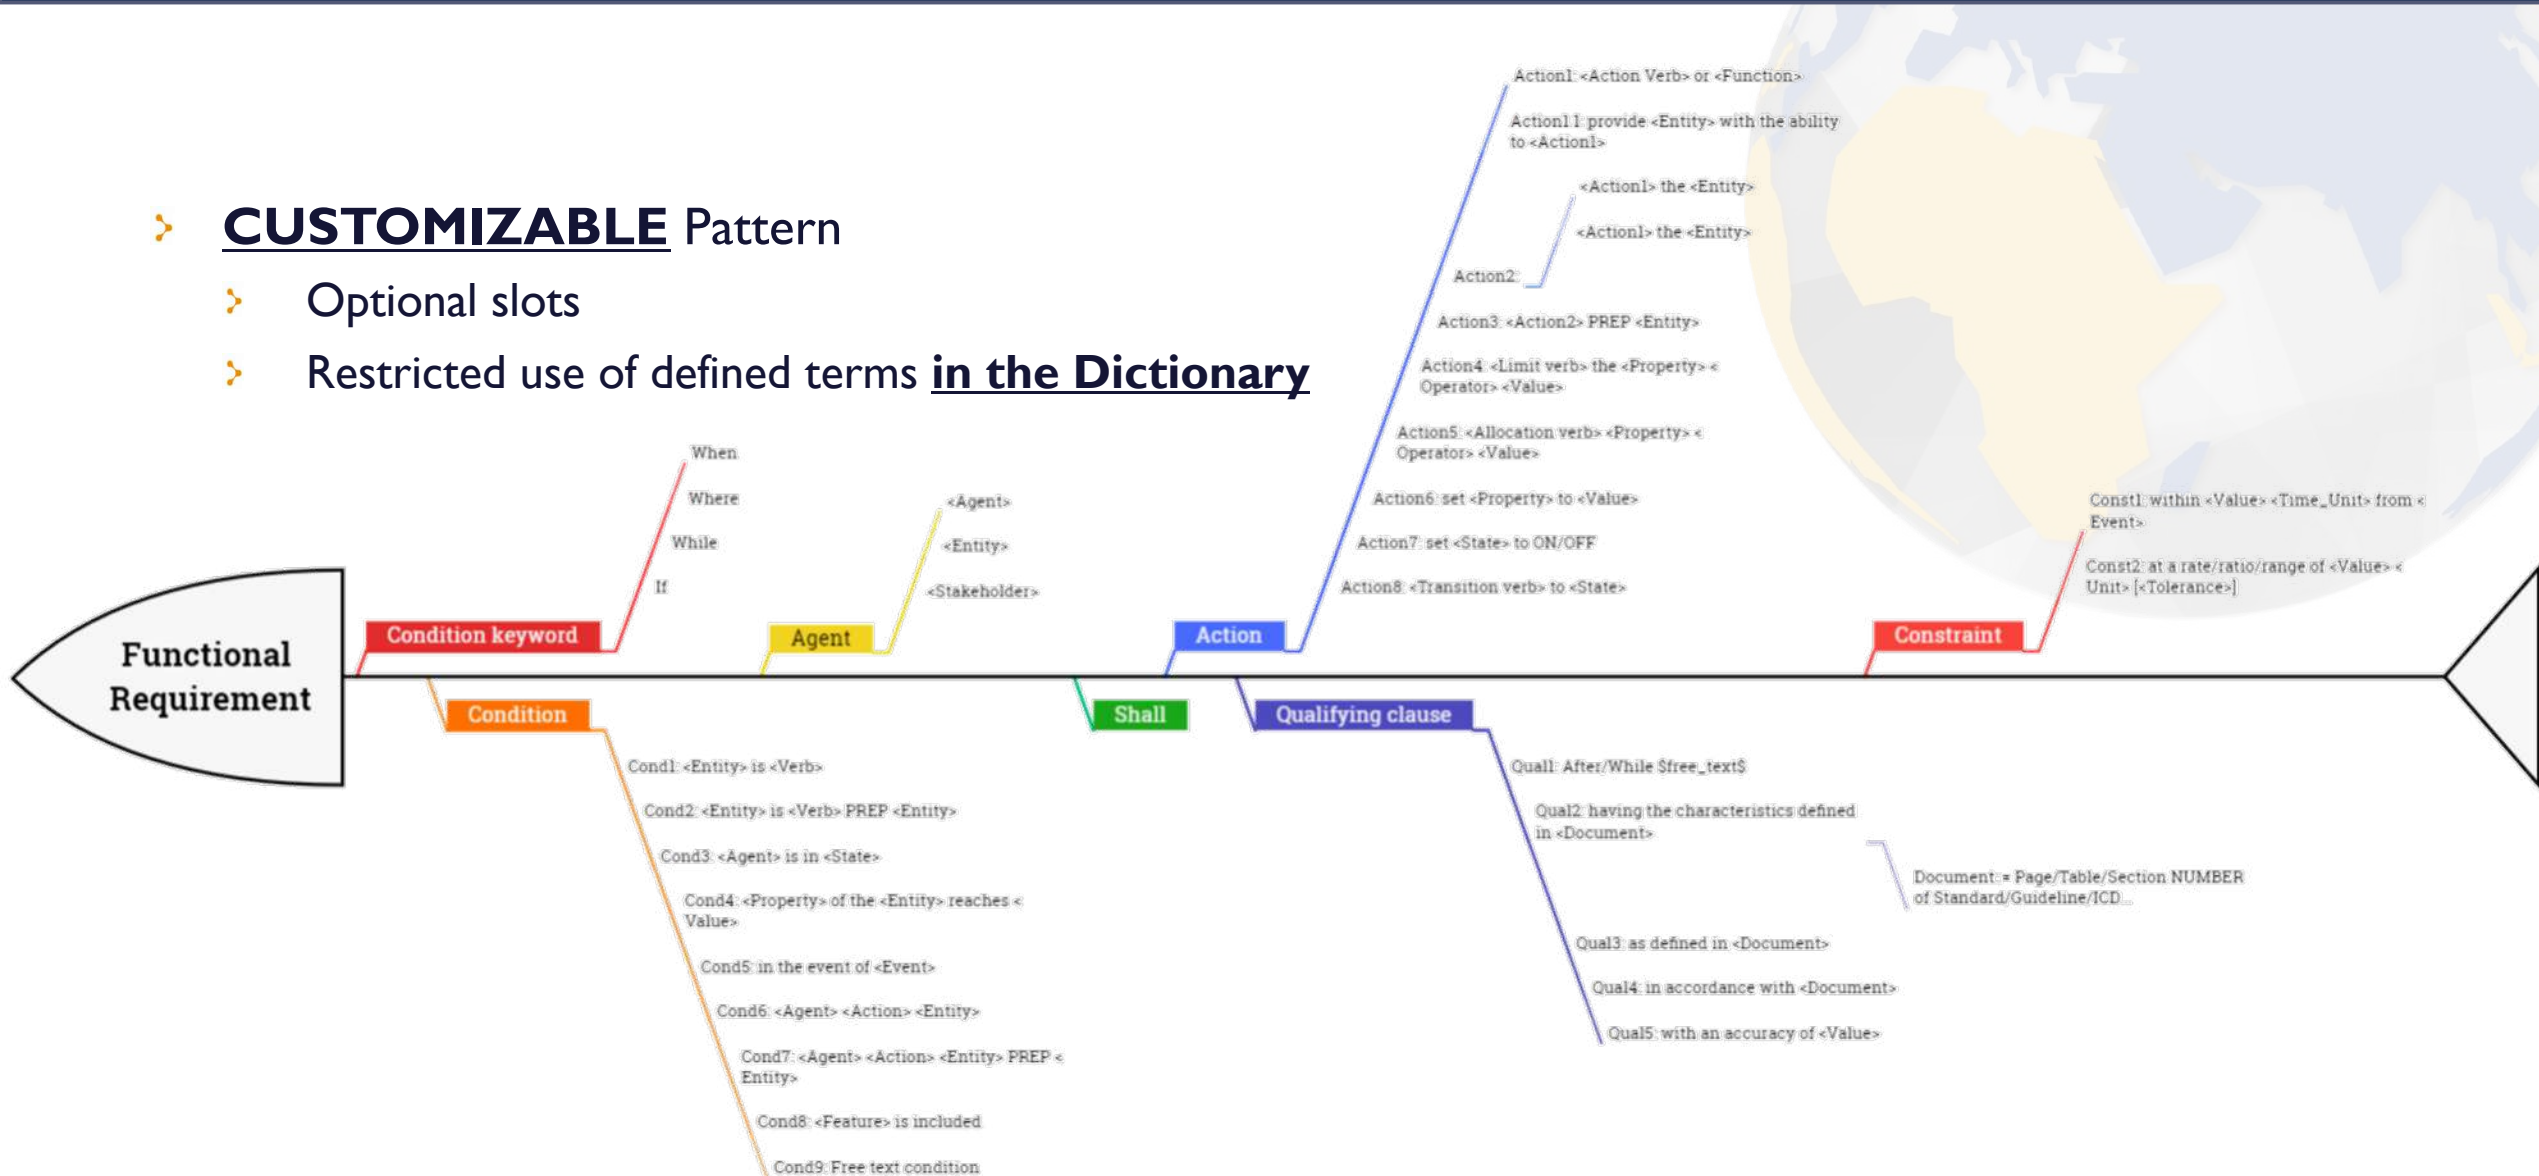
CUSTOMIZABLE Pattern

Optional slots

Restricted use of defined terms in the Dictionary

Functional Requirement

Condition keyword

When

Where

While

If

Agent

<Agent>

<Entity>

<Stakeholder>

Action

Action1: <Action Verb> or <Function>

Action1.1: provide <Entity> with the ability to <Action1>

<Action1> the <Entity>

<Action1> the <Entity>

Action2:

Action3: <Action2> PREP <Entity>

Action4: <Limit verb> the <Property> < Operator> <Value>

Action5: <Allocation verb> <Property> < Operator> <Value>

Action6: set <Property> to <Value>

Action7: set <State> to ON/OFF

Action8: <Transition verb> to <State>

Constraint

Const1: within <Value> <Time_Unit> from < Event>

Const2: at a rate/ratio/range of <Value> < Unit> [<Tolerance>]

Condition

Cond1: <Entity> is <Verb>

Cond2: <Entity> is <Verb> PREP <Entity>

Cond3: <Agent> is in <State>

Cond4: <Property> of the <Entity> reaches < Value>

Cond5: in the event of <Event>

Cond6: <Agent> <Action> <Entity>

Cond7: <Agent> <Action> <Entity> PREP < Entity>

Cond8: <Feature> is included

Cond9: Free text condition

Shall

Qualifying clause

Qual1: After/While $free_text$

Qual2: having the characteristics defined in <Document>

Document: = Page/Table/Section NUMBER of Standard/Guideline/ICD...

Qual3: as defined in <Document>

Qual4: in accordance with <Document>

Qual5: with an accuracy of <Value>